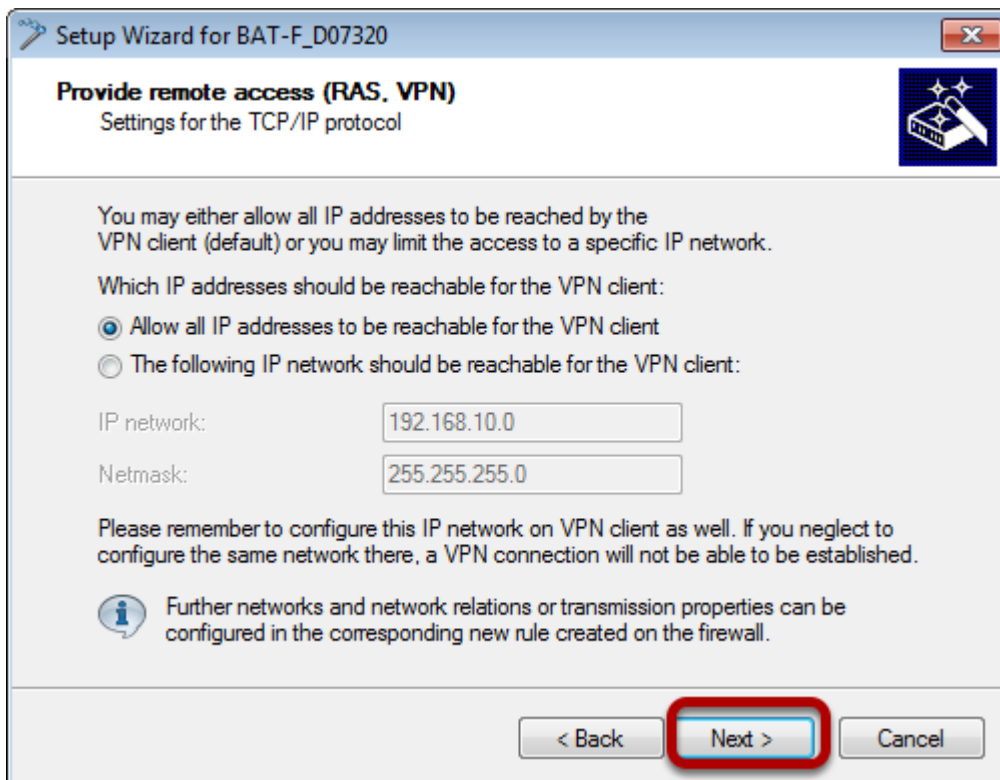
Setup Wizard for BAT-F_D07320

**Provide remote access (RAS, VPN)**
Settings for the TCP/IP protocol

You may either allow all IP addresses to be reached by the VPN client (default) or you may limit the access to a specific IP network.

Which IP addresses should be reachable for the VPN client:

Allow all IP addresses to be reachable for the VPN client

The following IP network should be reachable for the VPN client:

IP network: 192.168.10.0

Netmask: 255.255.255.0

Please remember to configure this IP network on VPN client as well. If you neglect to configure the same network there, a VPN connection will not be able to be established.

Further networks and network relations or transmission properties can be configured in the corresponding new rule created on the firewall.

< Back | Next > | Cancel